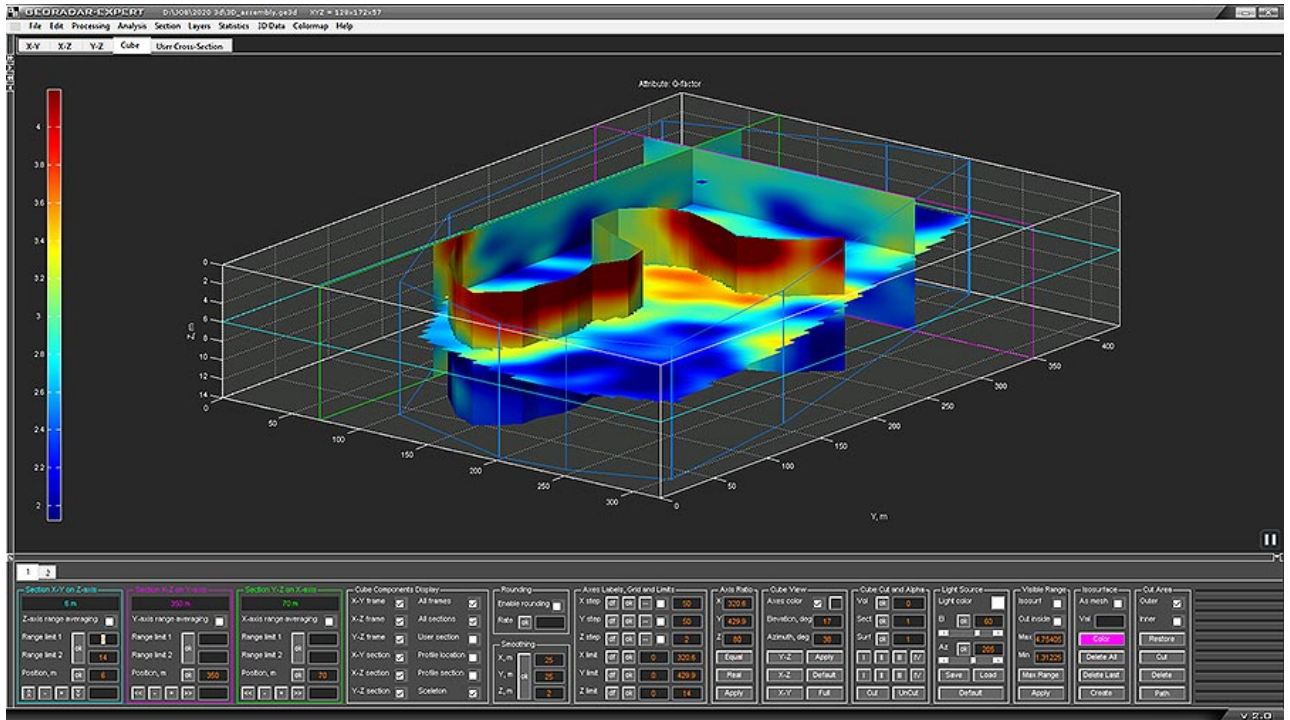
GEORADAR-EXPERT D:\JOB\2020 3d\3D_assembly.ge3d XYZ = 128x172x57

File Edit Processing Analysis Section Layers Statistics 3D Data Colormap Help

X-Y X-Z Y-Z Cube User Cross-Section

Attribute: Q-factor

4
3.8
3.6
3.4
3.2
3
2.8
2.6
2.4
2.2
2

0
2
4
6
8
10
12
14
Z, m

50
100
150
200
250
300

0
50
100
150
200
250
300
350
400

Y, m

1 2

Section X-Y on Z-axis
6 m
Z-axis range averaging
Range limit 1
Range limit 2 14
Position, m 6

Section X-Z on Y-axis
350 m
Y-axis range averaging
Range limit 1
Range limit 2
Position, m 350

Section Y-Z on X-axis
70 m
X-axis range averaging
Range limit 1
Range limit 2
Position, m 70

Cube Components Display
X-Y frame
X-Z frame
Y-Z frame
X-Y section
X-Z section
Y-Z section
All frames
All sections
User section
Profile location
Profile section
Sceleton

Rounding
Enable rounding
Rate

Smoothing
X, m 25
Y, m 25
Z, m 2

Axes Labels, Grid and Limits
X step 50
Y step 50
Z step 2
X limit 0 320.6
Y limit 0 429.9
Z limit 0 14

Axis Ratio
X 320.6
Y 429.9
Z 80
Equal
Real
Apply

Cube View
Axes color
Elevation, deg 17
Azimuth, deg 38
Y-Z Apply
X-Z Default
X-Y Full

Cube Cut and Alpha
Vol 0
Sect 1
Surf 1
I II III IV
I II III IV
Cut UnCut

Light Source
Light color
El 60
Az 205
Save Load
Default

Visible Range
Isosurf
Cut inside
Max 4.75405
Min 1.31225
Max Range
Apply

Isosurface
As mesh
Val
Color
Delete All
Delete Last
Create

Cut Area
Outer
Inner
Restore
Cut
Delete
Path

v 2.0